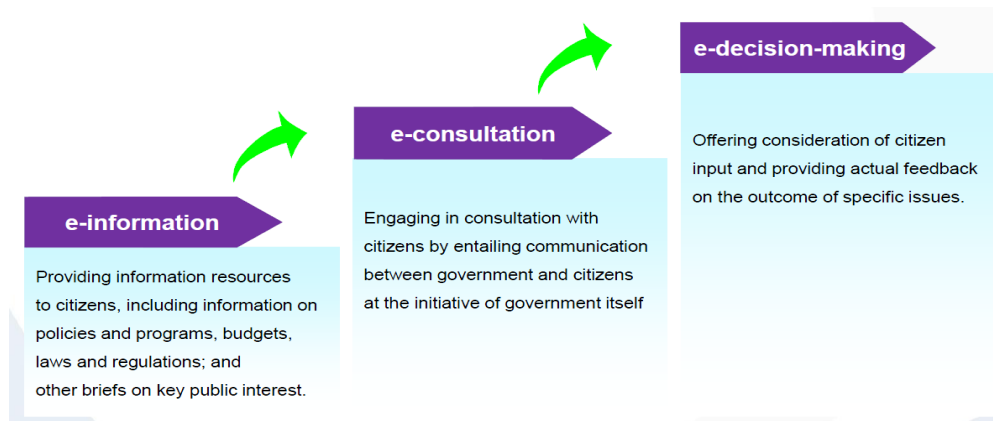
e-information

Providing information resources to citizens, including information on policies and programs, budgets, laws and regulations; and other briefs on key public interest.

e-consultation

Engaging in consultation with citizens by entailing communication between government and citizens at the initiative of government itself

e-decision-making

Offering consideration of citizen input and providing actual feedback on the outcome of specific issues.